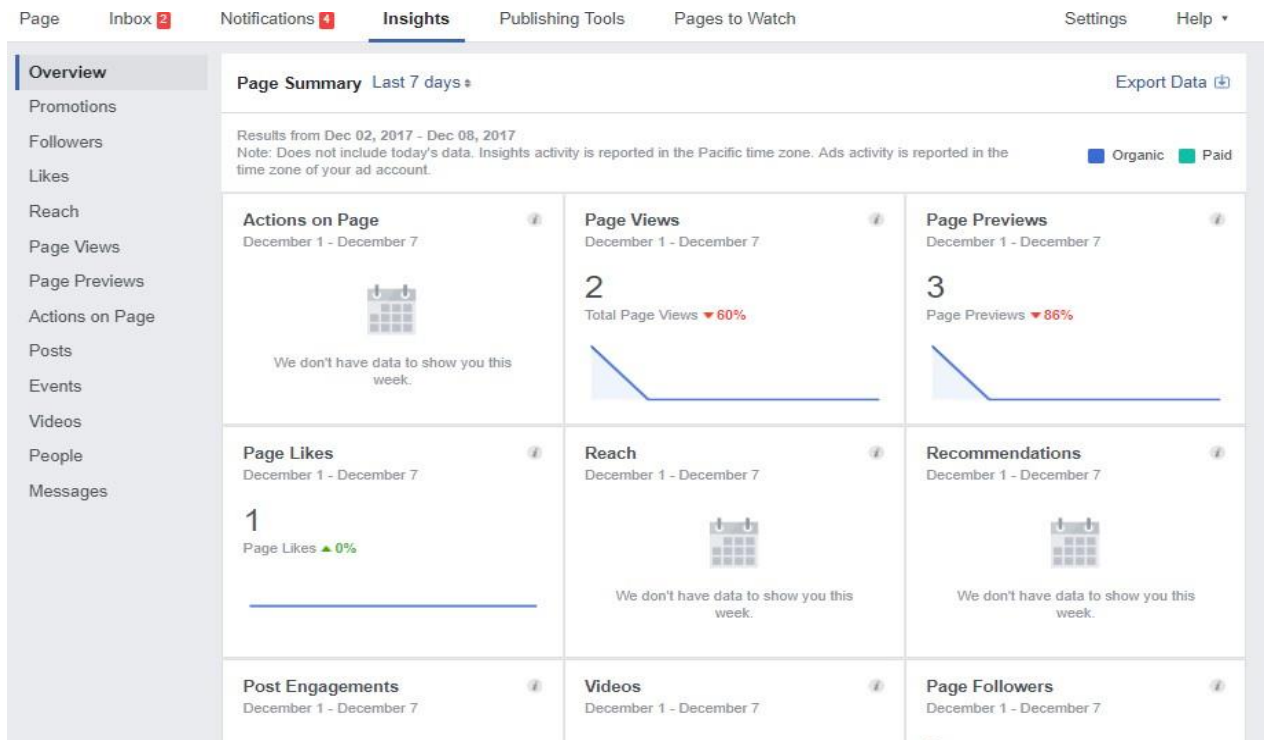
Page Inbox 2 Notifications 4 Insights Publishing Tools Pages to Watch Settings Help ▾

Overview
Promotions
Followers
Likes
Reach
Page Views
Page Previews
Actions on Page
Posts
Events
Videos
People
Messages

Page Summary Last 7 days ⬍ Export Data

Results from Dec 02, 2017 - Dec 08, 2017
Note: Does not include today's data. Insights activity is reported in the Pacific time zone. Ads activity is reported in the time zone of your ad account.

Organic Paid

Actions on Page
December 1 - December 7
We don't have data to show you this week.

Page Views
December 1 - December 7
2
Total Page Views ▾60%

Page Previews
December 1 - December 7
3
Page Previews ▾86%

Page Likes
December 1 - December 7
1
Page Likes ▴0%

Reach
December 1 - December 7
We don't have data to show you this week.

Recommendations
December 1 - December 7
We don't have data to show you this week.

Post Engagements
December 1 - December 7

Videos
December 1 - December 7

Page Followers
December 1 - December 7